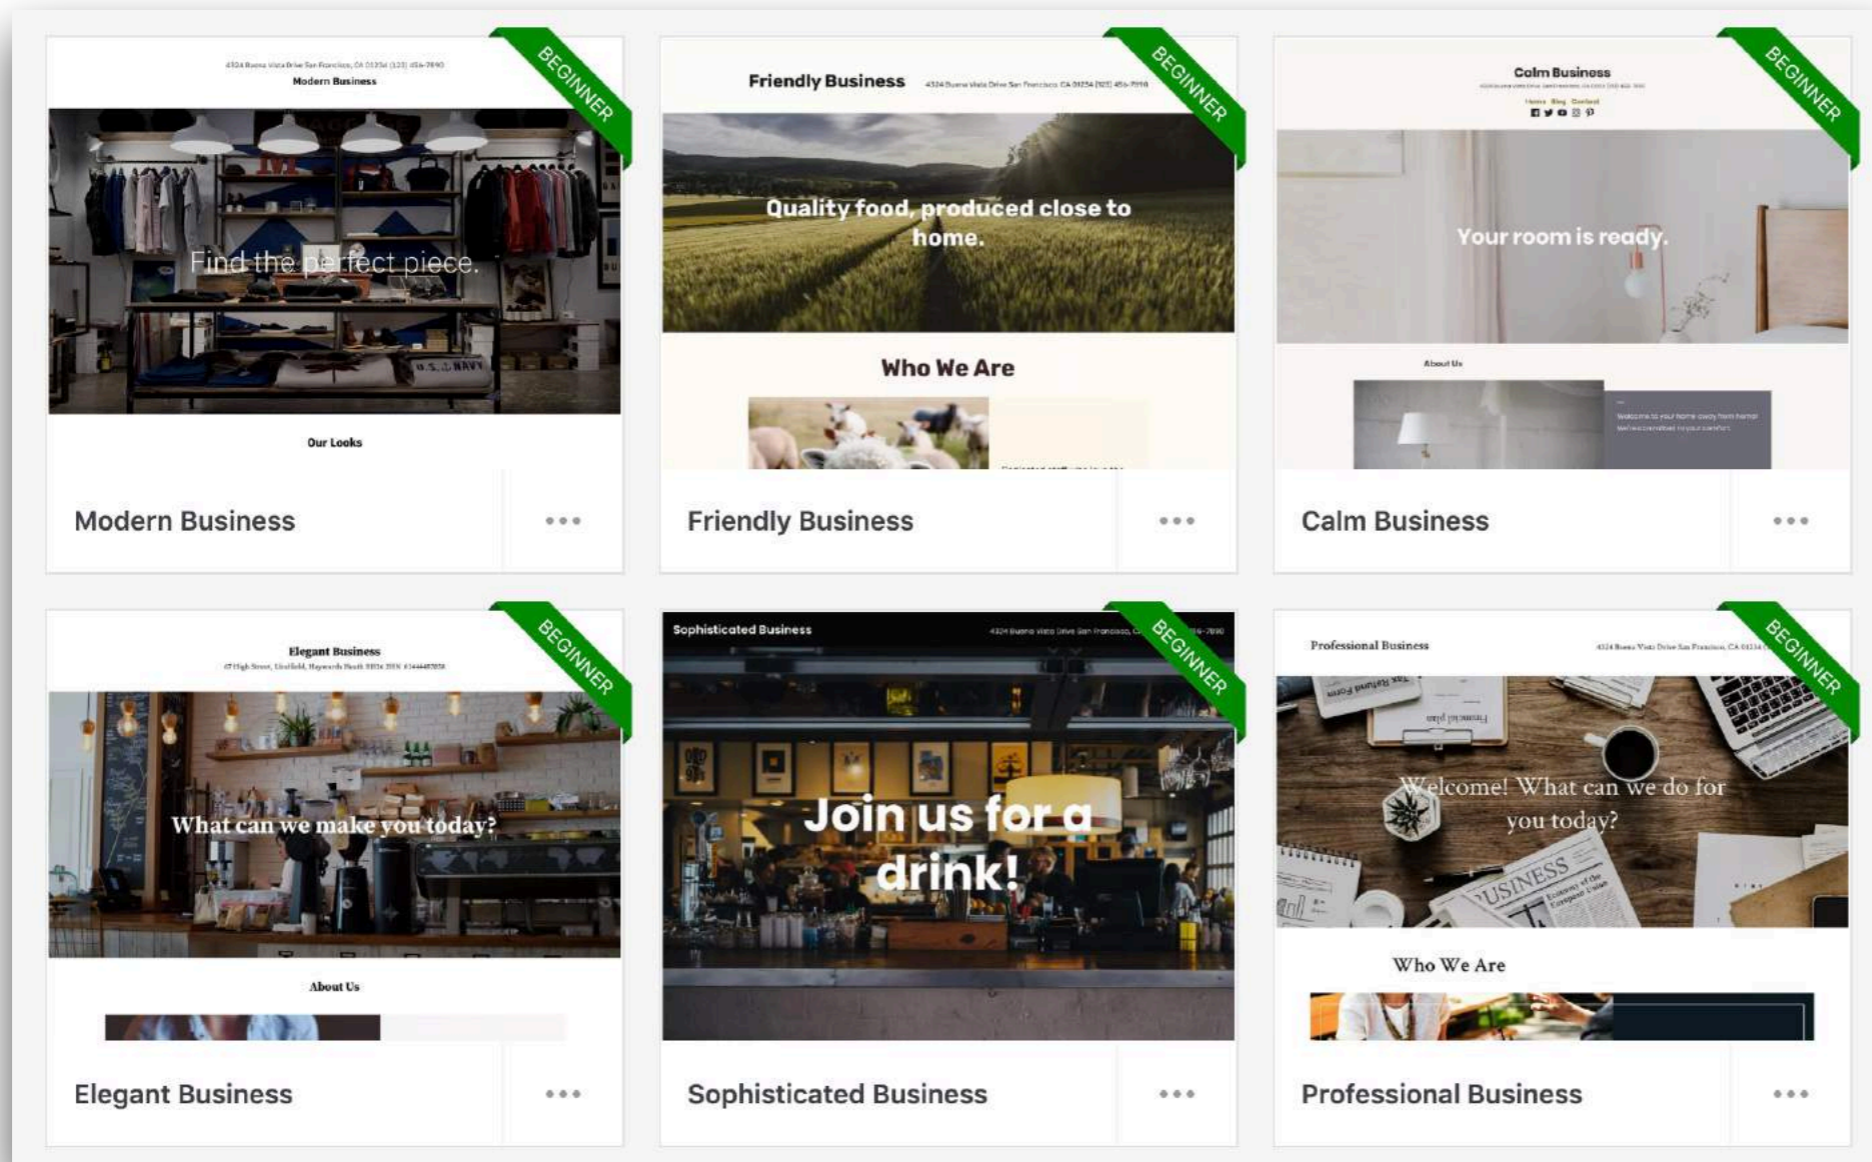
4324 Buena Vista Drive San Francisco, CA 01234 (123) 456-7890
Modern Business

BEGINNER

Find the perfect piece.

Our Looks

Modern Business

•••

Friendly Business 4324 Buena Vista Drive San Francisco CA 01234 (123) 456-7890

BEGINNER

Quality food, produced close to home.

Who We Are

Friendly Business

•••

Calm Business

Home Blog Contact

BEGINNER

Your room is ready.

About Us

Calm Business

•••

Elegant Business

BEGINNER

What can we make you today?

About Us

Elegant Business

•••

Sophisticated Business

BEGINNER

Join us for a drink!

Sophisticated Business

•••

Professional Business

4324 Buena Vista Drive San Francisco, CA 01234

BEGINNER

Welcome! What can we do for you today?

Who We Are

Professional Business

•••